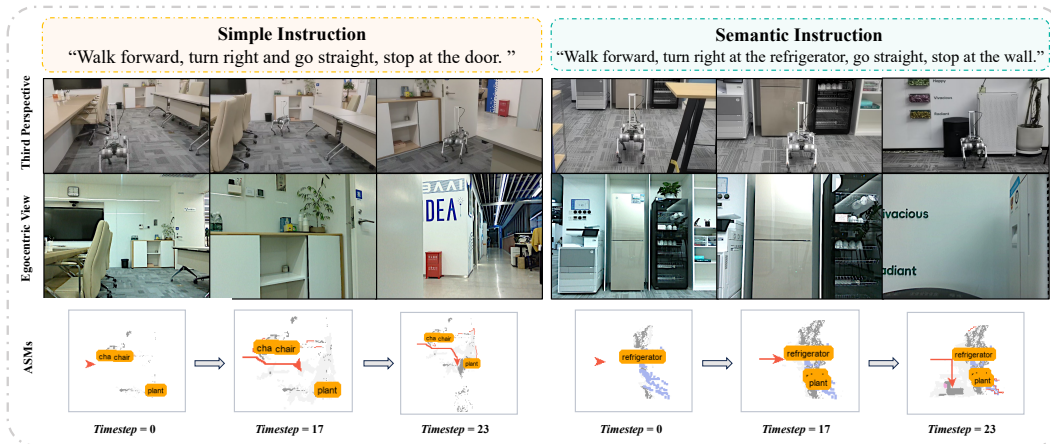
Simple Instruction
“Walk forward, turn right and go straight, stop at the door. ”

Semantic Instruction
“Walk forward, turn right at the refrigerator, go straight, stop at the wall.”

Third Perspective

Egocentric View

DEA

Vivacious

Radiant

ASMs

cha chair

plant

cha chair

plant

cha chair

plant

refrigerator

refrigerator

plant

refrigerator

plant

Timestep = 0

Timestep = 17

Timestep = 23

Timestep = 0

Timestep = 17

Timestep = 23